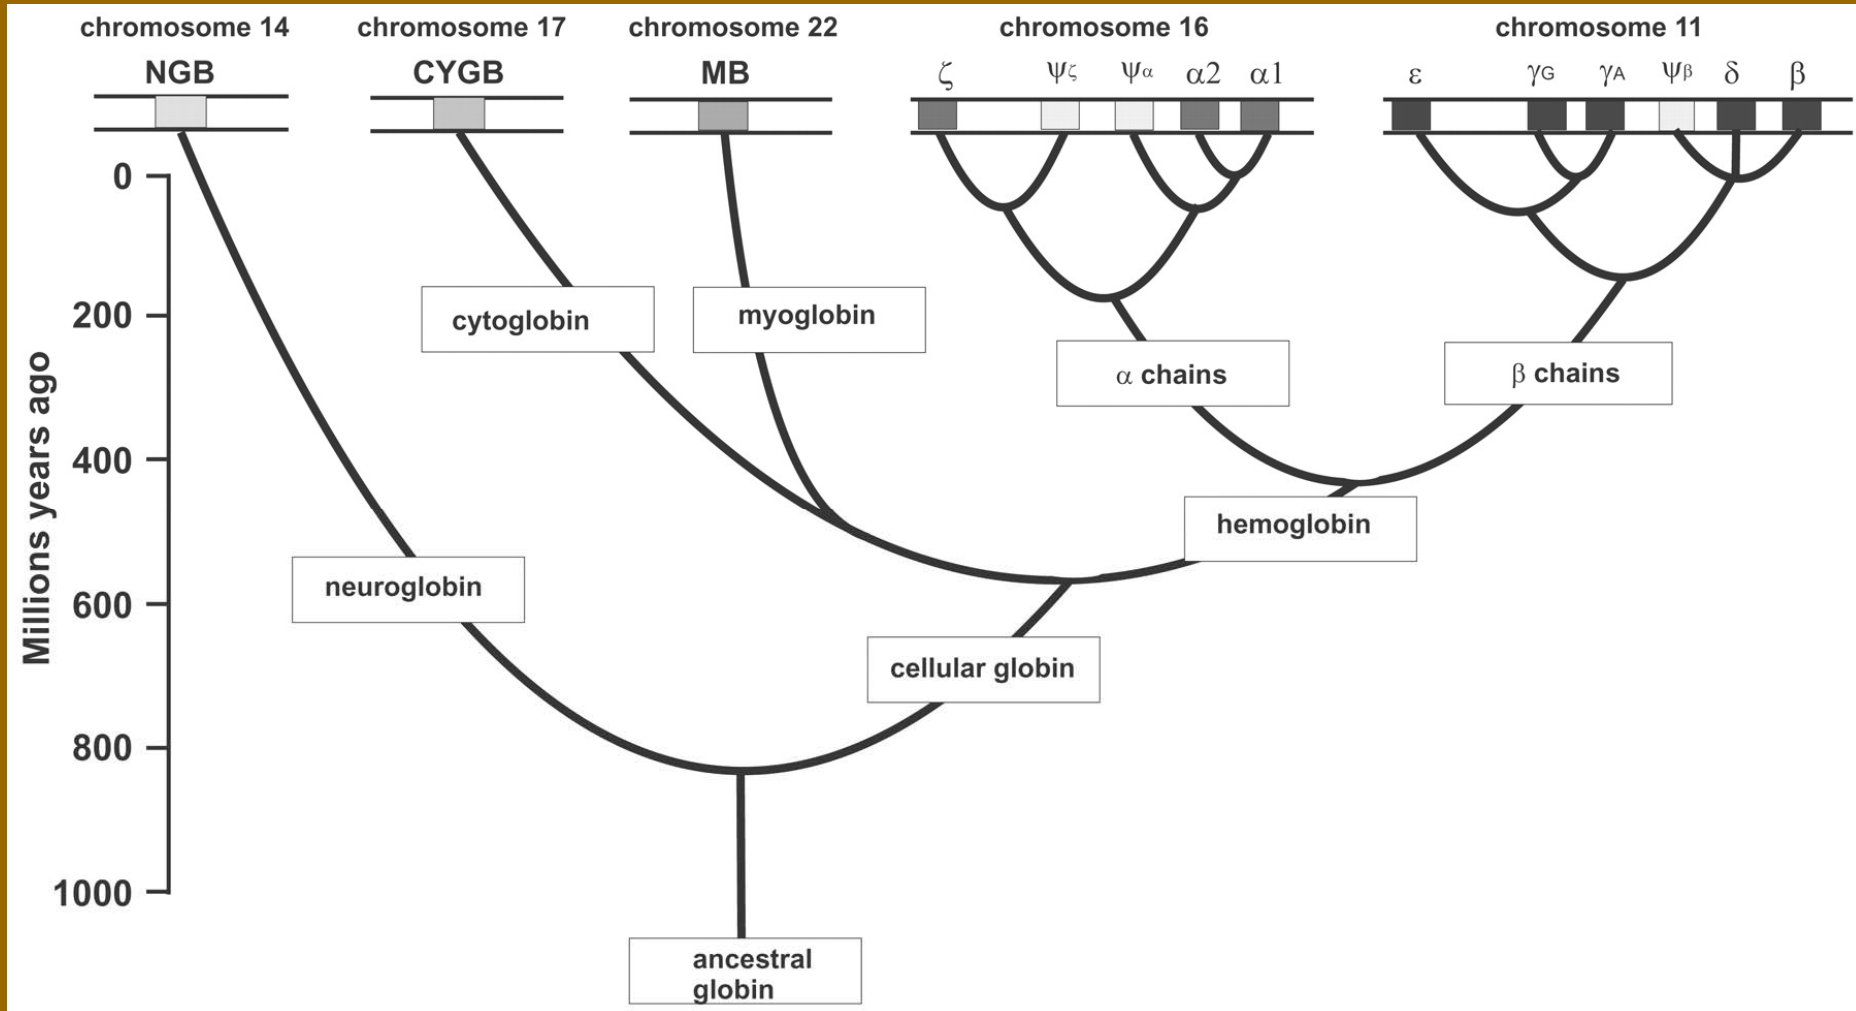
chromosome 14
NGB

chromosome 17
CYGB

chromosome 22
MB

chromosome 16
$\zeta$ $\psi_\zeta$ $\psi_\alpha$ $\alpha2$ $\alpha1$

chromosome 11
$\varepsilon$ $\gamma_G$ $\gamma_A$ $\psi_\beta$ $\delta$ $\beta$

Millions years ago

0
200
400
600
800
1000

cytoglobin

myoglobin

$\alpha$ chains

$\beta$ chains

hemoglobin

neuroglobin

cellular globin

ancestral globin